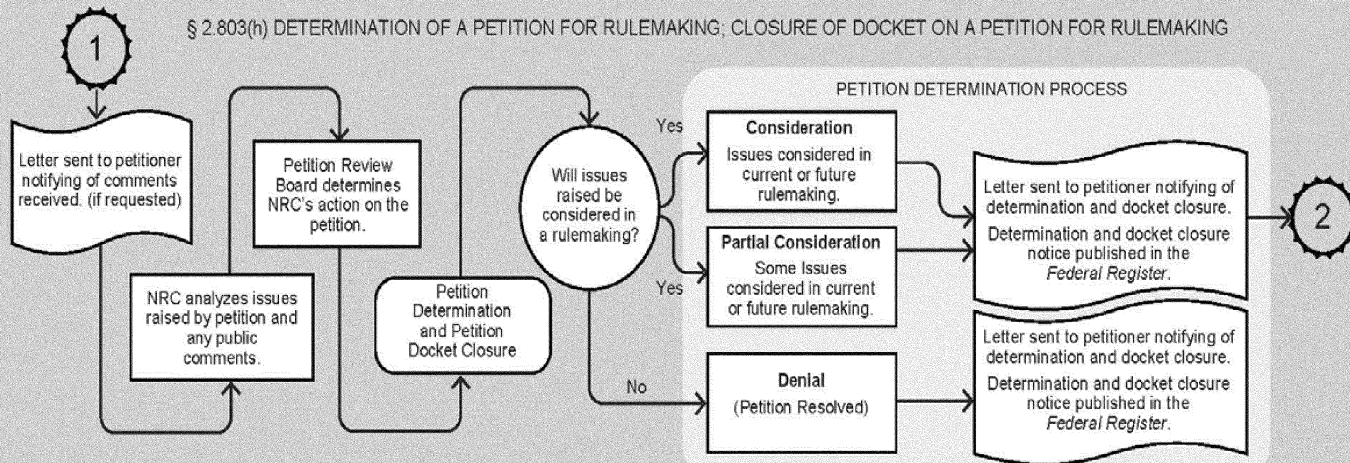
§ 2.803(h) DETERMINATION OF A PETITION FOR RULEMAKING; CLOSURE OF DOCKET ON A PETITION FOR RULEMAKING

1

Letter sent to petitioner notifying of comments received. (if requested)

NRC analyzes issues raised by petition and any public comments.

Petition Review Board determines NRC's action on the petition.

Petition Determination and Petition Docket Closure

Will issues raised be considered in a rulemaking?

PETITION DETERMINATION PROCESS

Yes

Consideration

Issues considered in current or future rulemaking.

Yes

Partial Consideration

Some Issues considered in current or future rulemaking.

No

Denial

(Petition Resolved)

Letter sent to petitioner notifying of determination and docket closure.

Determination and docket closure notice published in the *Federal Register*.

Letter sent to petitioner notifying of determination and docket closure.

Determination and docket closure notice published in the *Federal Register*.

2